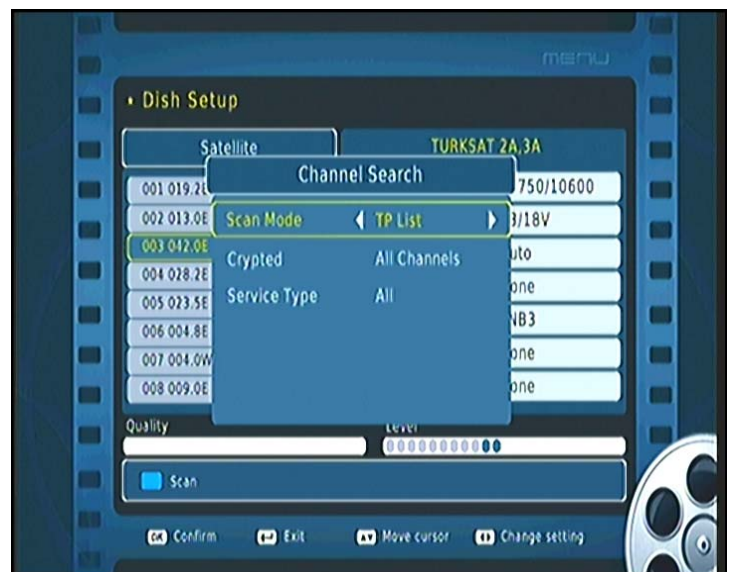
MENU

• Dish Setup

Satellite

TURKSAT 2A,3A

001 019.2E
002 013.0E
003 042.0E
004 028.2E
005 023.5E
006 004.8E
007 004.0W
008 009.0E

Channel Search

Scan Mode TP List

Crypted All Channels

Service Type All

750/10600
3/18V
uto
one
NB3
one
one

Quality

Level

Scan

OK Confirm
Exit
Move cursor
Change setting